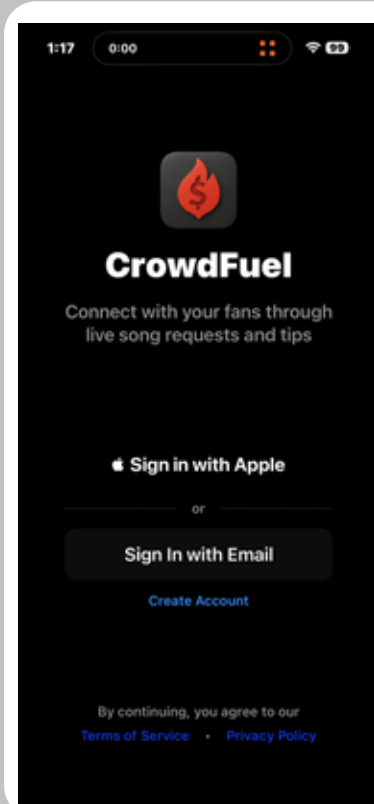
1:17 0:00 99

$

CrowdFuel

Connect with your fans through live song requests and tips

Sign in with Apple

or

Sign In with Email

Create Account

By continuing, you agree to our

Terms of Service • Privacy Policy